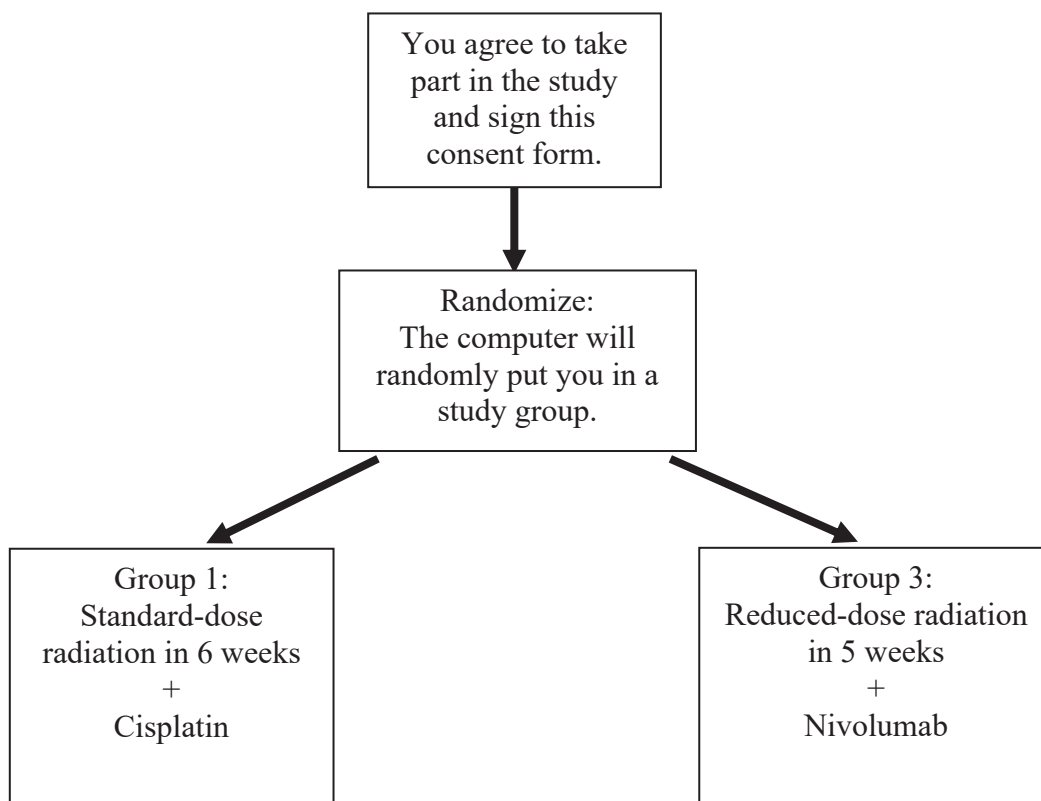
You agree to take part in the study and sign this consent form.

Randomize:
The computer will randomly put you in a study group.

Group 1:
Standard-dose radiation in 6 weeks
+
Cisplatin

Group 3:
Reduced-dose radiation in 5 weeks
+
Nivolumab